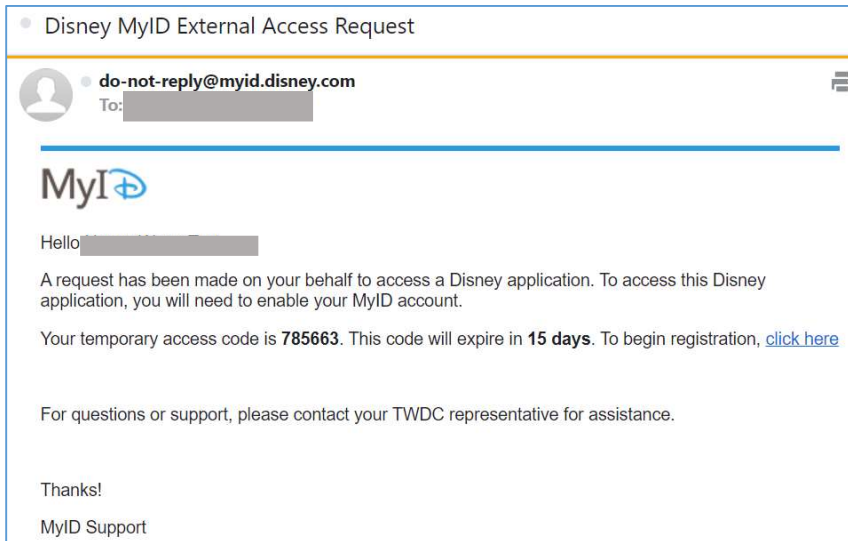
Disney MyID External Access Request

do-not-reply@myid.disney.com
To:

MyID

Hello

A request has been made on your behalf to access a Disney application. To access this Disney application, you will need to enable your MyID account.

Your temporary access code is 785663. This code will expire in 15 days. To begin registration, click here

For questions or support, please contact your TWDC representative for assistance.

Thanks!

MyID Support